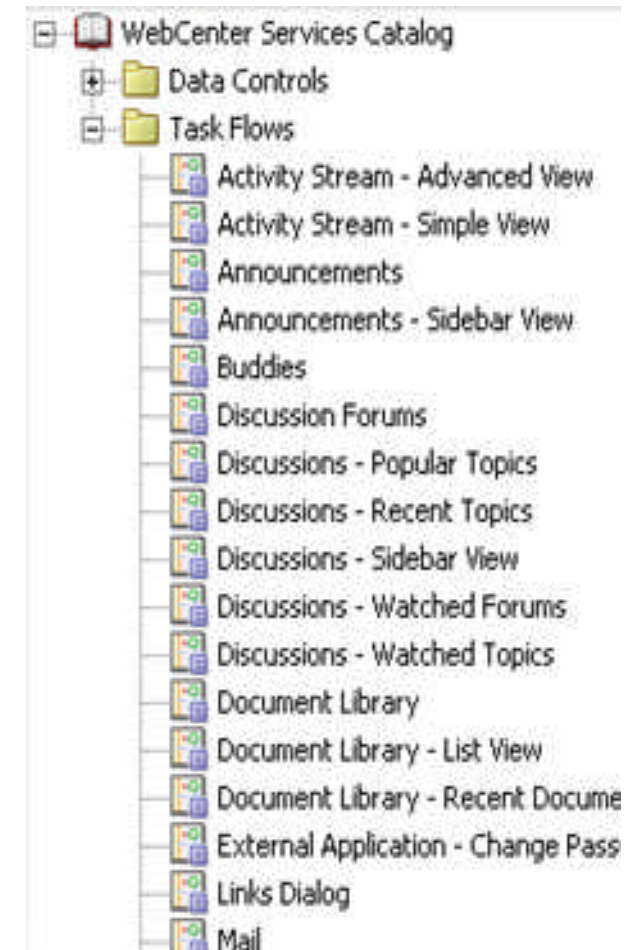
WebCenter Services Catalog
Data Controls
Task Flows
Activity Stream - Advanced View
Activity Stream - Simple View
Announcements
Announcements - Sidebar View
Buddies
Discussion Forums
Discussions - Popular Topics
Discussions - Recent Topics
Discussions - Sidebar View
Discussions - Watched Forums
Discussions - Watched Topics
Document Library
Document Library - List View
Document Library - Recent Docume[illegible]
External Application - Change Pass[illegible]
Links Dialog
Mail